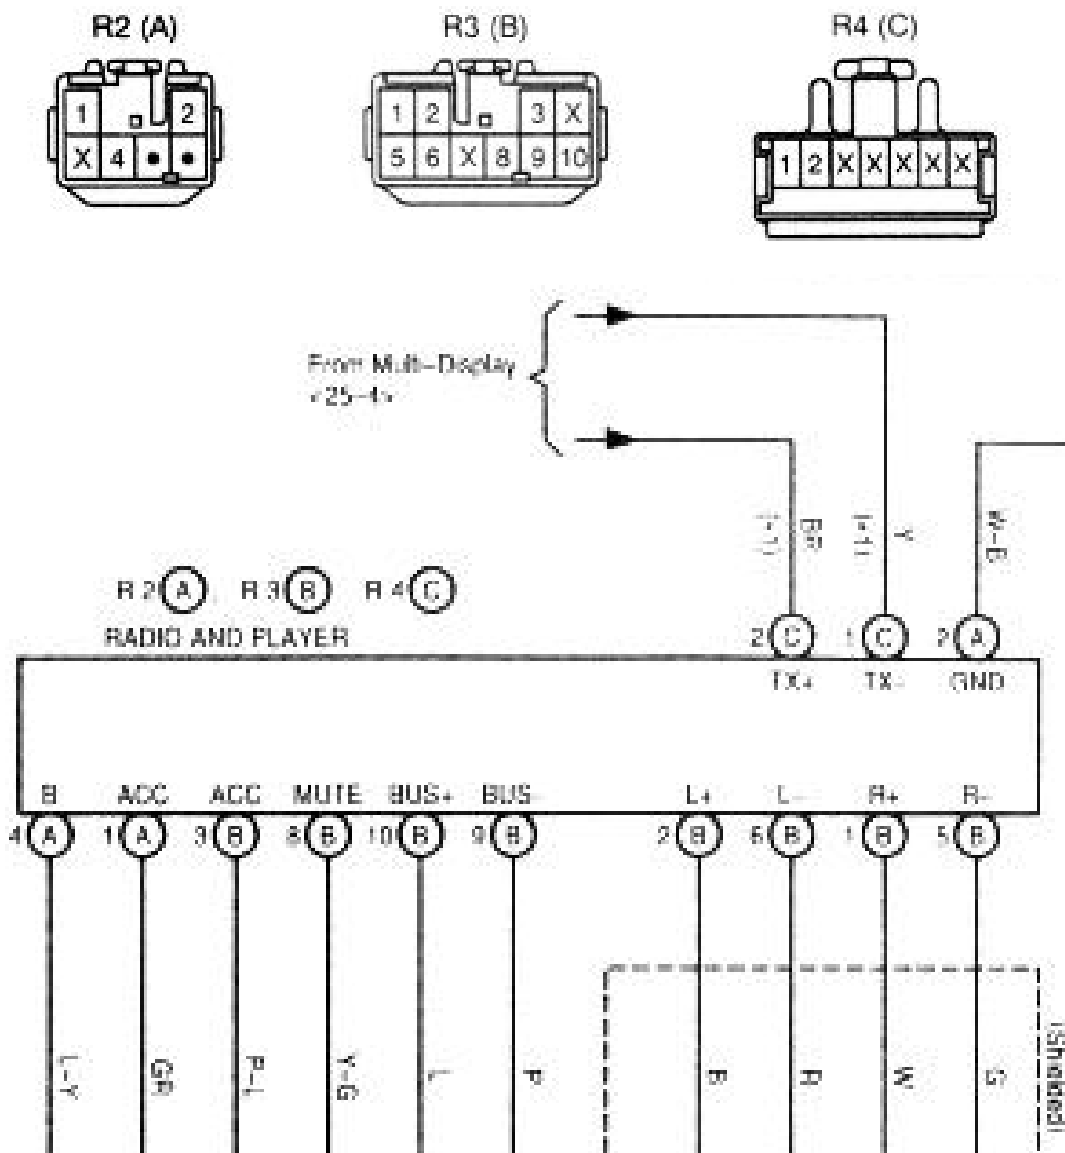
R2 (A)

1 2
X 4

R3 (B)

1 2 3 X
5 6 X 8 9 10

R4 (C)

1 2 X X X X X

From Multi-Display
<25-4>

(*1) BR
(*1) Y
W-B

R 2 (A) R 3 (B) R 4 (C)
RADIO AND PLAYER

2 (C) TX+
1 (C) TX-
2 (A) GND

B 4 (A)
ACC 1 (A)
ACC 3 (B)
MUTE 8 (B)
BUS+ 10 (B)
BUS- 9 (B)
L+ 2 (B)
L- 6 (B)
R+ 1 (B)
R- 5 (B)

L-Y
GR
P-L
Y-G
L
P
B
R
W
G

(Shielded)